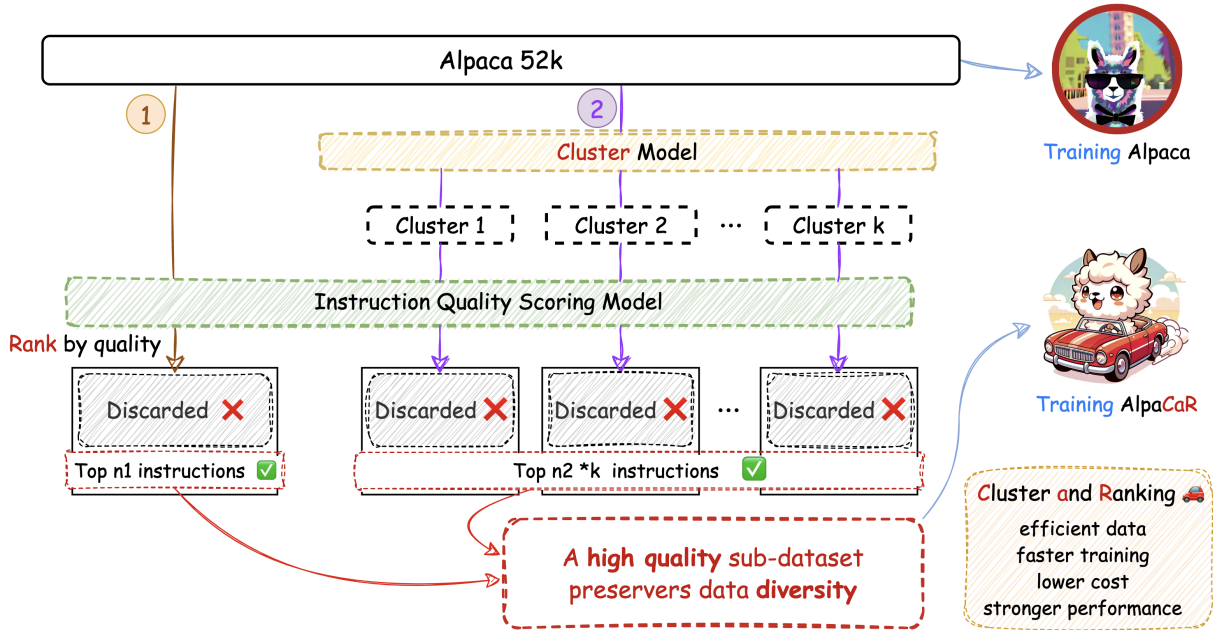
Alpaca 52k

1

2

Cluster Model

Cluster 1

Cluster 2

...

Cluster k

Instruction Quality Scoring Model

Rank by quality

Discarded ❌

Discarded ❌

Discarded ❌

...

Discarded ❌

Top n1 instructions ✅

Top n2 *k instructions ✅

A high quality sub-dataset preservers data diversity

Training Alpaca

Training AlpaCaR

Cluster and Ranking 🚗
efficient data
faster training
lower cost
stronger performance